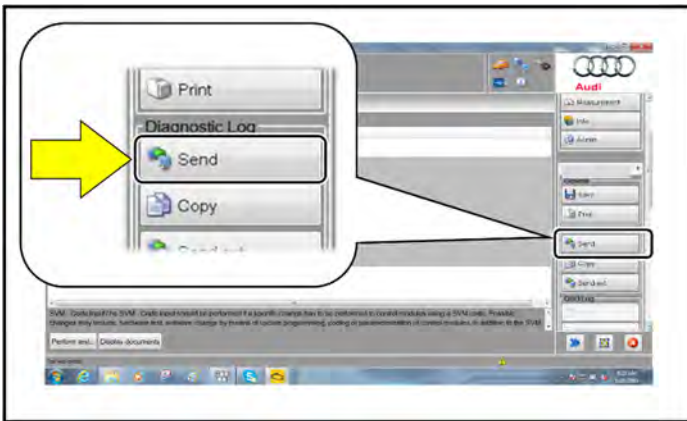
Print

Diagnostic Log

Send

Copy

Audi

Measurement

Info

Admin

Save

Print

Send

Copy

Send ext.

SVM - Code input the SVM. Code input should be performed if a specific change has to be performed to control modules using a SVM code. Possible changes may include: hardware and software change by means of control programming, coding or parameterization of control modules in addition to the SVM

Perform and... Display documents